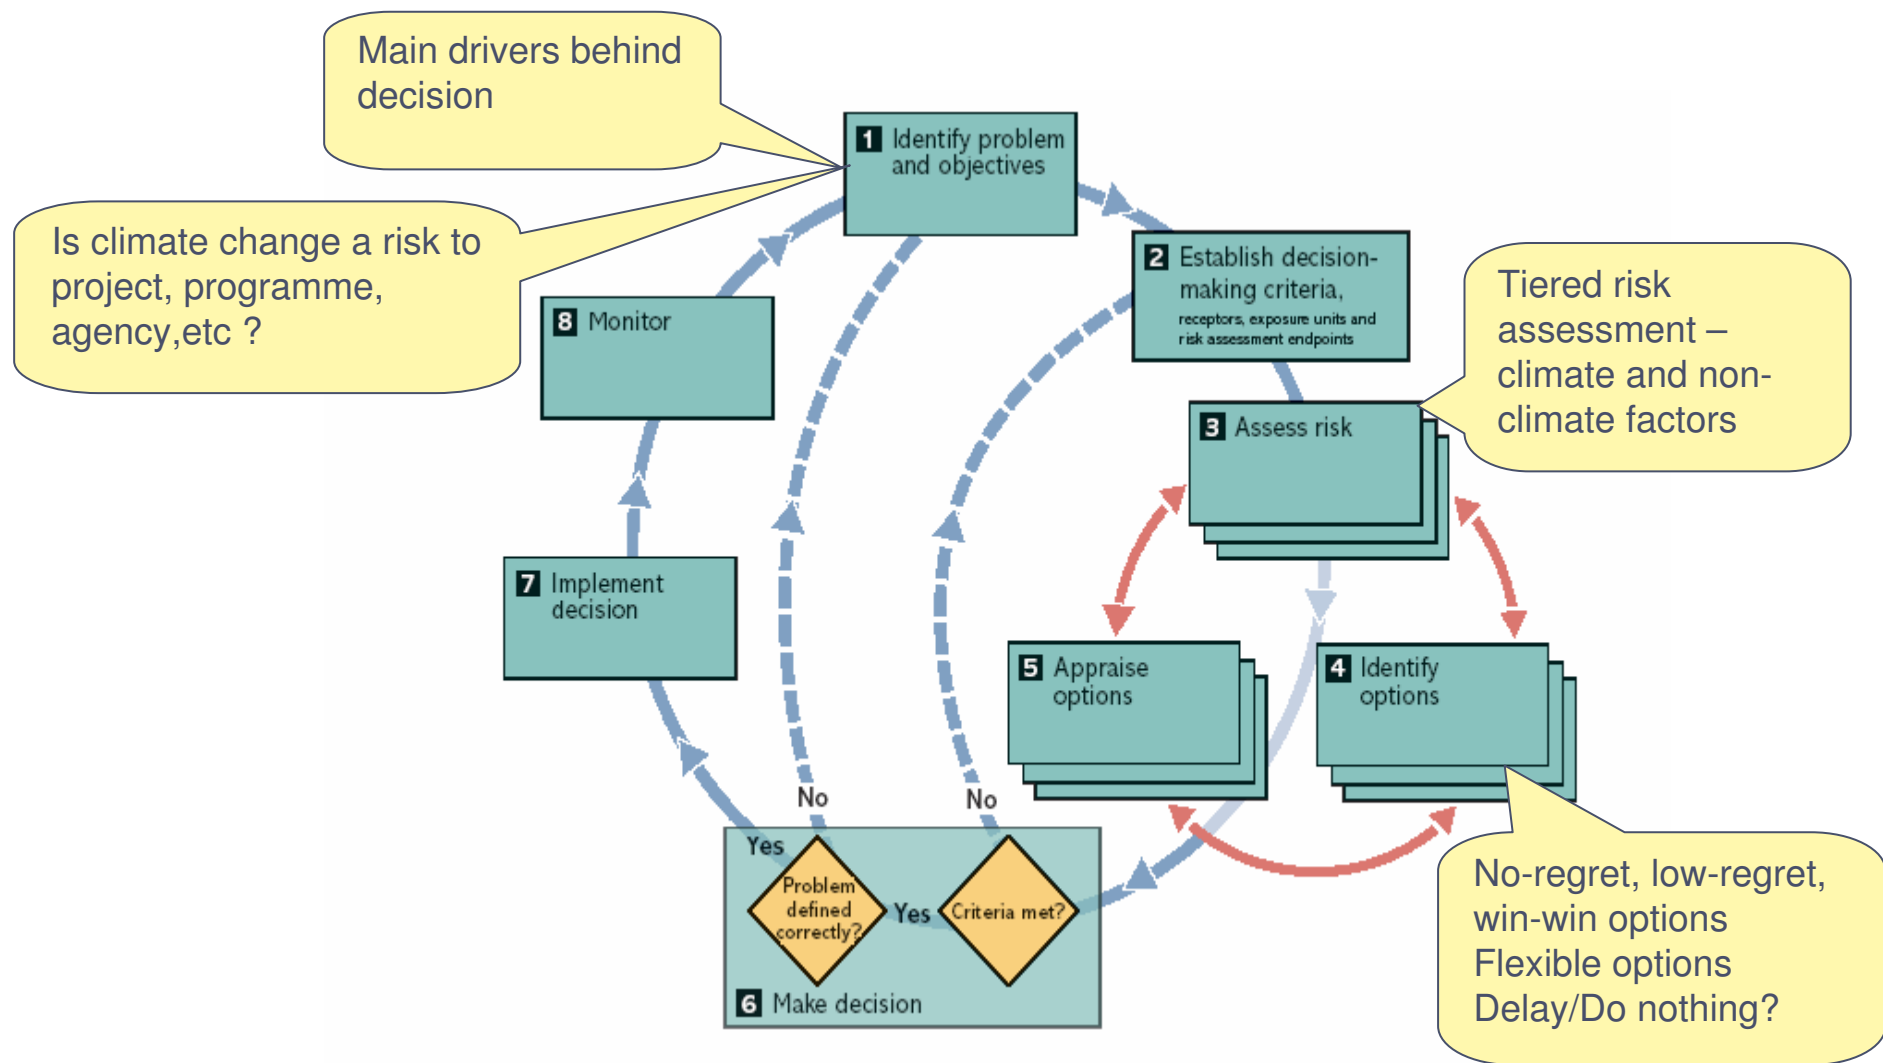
Main drivers behind decision

Is climate change a risk to project, programme, agency,etc ?

1 Identify problem and objectives

2 Establish decision-making criteria, receptors, exposure units and risk assessment endpoints

Tiered risk assessment – climate and non-climate factors

3 Assess risk

8 Monitor

7 Implement decision

5 Appraise options

4 Identify options

No

No

Yes

Problem defined correctly?

Yes

Criteria met?

6 Make decision

No-regret, low-regret, win-win options
Flexible options
Delay/Do nothing?